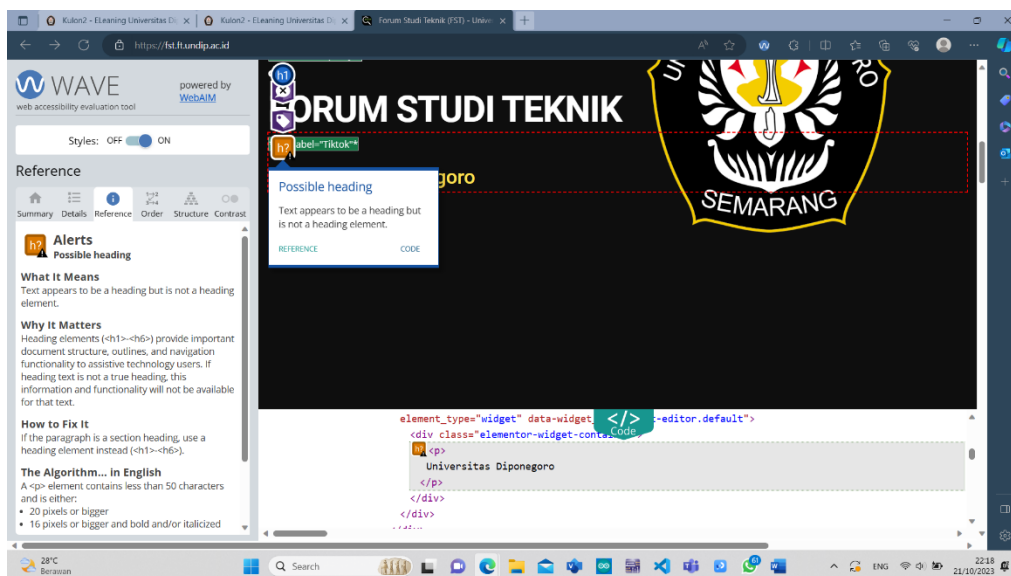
Kulon2 - ELeaning Universitas Di ×
Kulon2 - ELeaning Universitas Di ×
Forum Studi Teknik (FST) - Unive ×
https://fst.ft.undip.ac.id

WAVE
web accessibility evaluation tool
powered by WebAIM

Styles: OFF ON

Reference

Summary Details Reference Order Structure Contrast

Alerts
Possible heading

What It Means
Text appears to be a heading but is not a heading element.

Why It Matters
Heading elements (<h1>-<h6>) provide important document structure, outlines, and navigation functionality to assistive technology users. If heading text is not a true heading, this information and functionality will not be available for that text.

How to Fix It
If the paragraph is a section heading, use a heading element instead (<h1>-<h6>).

The Algorithm... in English
A <p> element contains less than 50 characters and is either:
• 20 pixels or bigger
• 16 pixels or bigger and bold and/or italicized

h1
ORUM STUDI TEKNIK
label="Tiktok"*
goro

Possible heading
Text appears to be a heading but is not a heading element.
REFERENCE CODE

SEMARANG

element_type="widget" data-widget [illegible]-editor.default">
<div class="elementor-widget-conta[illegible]
Code
<p>
Universitas Diponegoro
</p>
</div>
</div>
</div>

28°C
Berawan
Search
ENG
22:18
21/10/2023